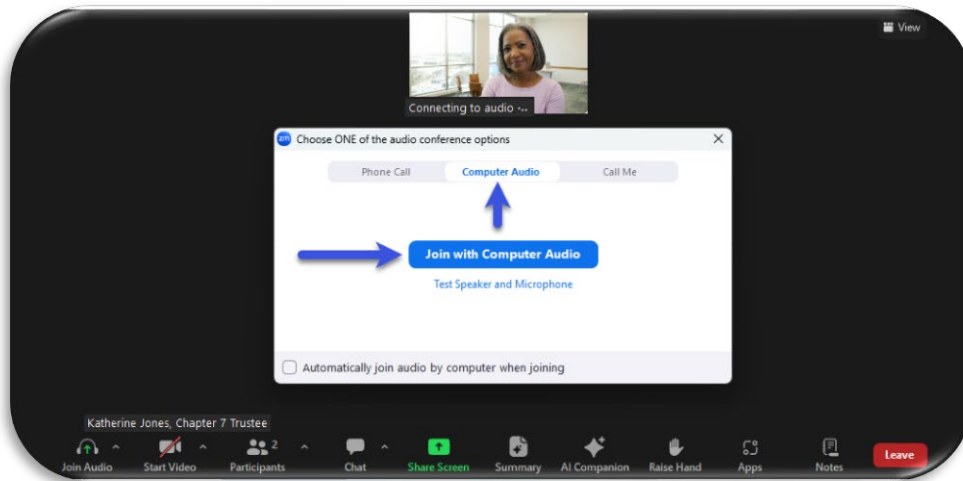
View

Connecting to audio ...

Choose ONE of the audio conference options

Phone Call

Computer Audio

Call Me

Join with Computer Audio

Test Speaker and Microphone

Automatically join audio by computer when joining

Katherine Jones, Chapter 7 Trustee

Join Audio

Start Video

2

Participants

Chat

Share Screen

Summary

AI Companion

Raise Hand

Apps

Notes

Leave